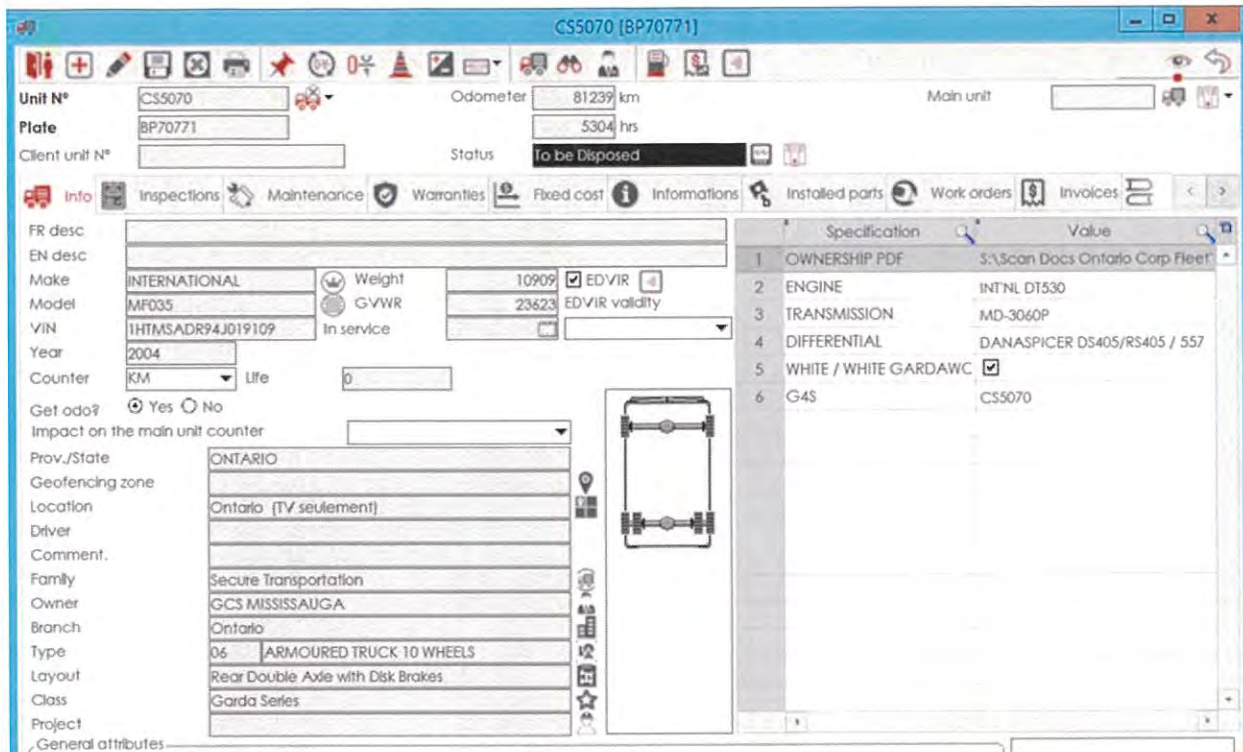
CS5070 [BP70771]

Unit N° CS5070
Plate BP70771
Client unit N°
Odometer 81239 km
5304 hrs
Status To be Disposed
Main unit

Info | Inspections | Maintenance | Warranties | Fixed cost | Informations | Installed parts | Work orders | Invoices

FR desc
EN desc
Make INTERNATIONAL
Model MF035
VIN 1HTMSADR94J019109
Year 2004
Counter KM
Life 0
Weight 10909
GVWR 23623
In service
EDVIR
EDVIR validity
Get odo? Yes No
Impact on the main unit counter
Prov./State ONTARIO
Geofencing zone
Location Ontario (TV seulement)
Driver
Comment.
Family Secure Transportation
Owner GCS MISSISSAUGA
Branch Ontario
Type 06 ARMOURED TRUCK 10 WHEELS
Layout Rear Double Axle with Disk Brakes
Class Garda Series
Project
General attributes

| | Specification | Value |
|---|---|---|
| 1 | OWNERSHIP PDF | S:\Scan Docs Ontario Corp Fleet' |
| 2 | ENGINE | INT'NL DT530 |
| 3 | TRANSMISSION | MD-3060P |
| 4 | DIFFERENTIAL | DANASPICER DS405/RS405 / 557 |
| 5 | WHITE / WHITE GARDAWC | ☑ |
| 6 | G4S | CS5070 |